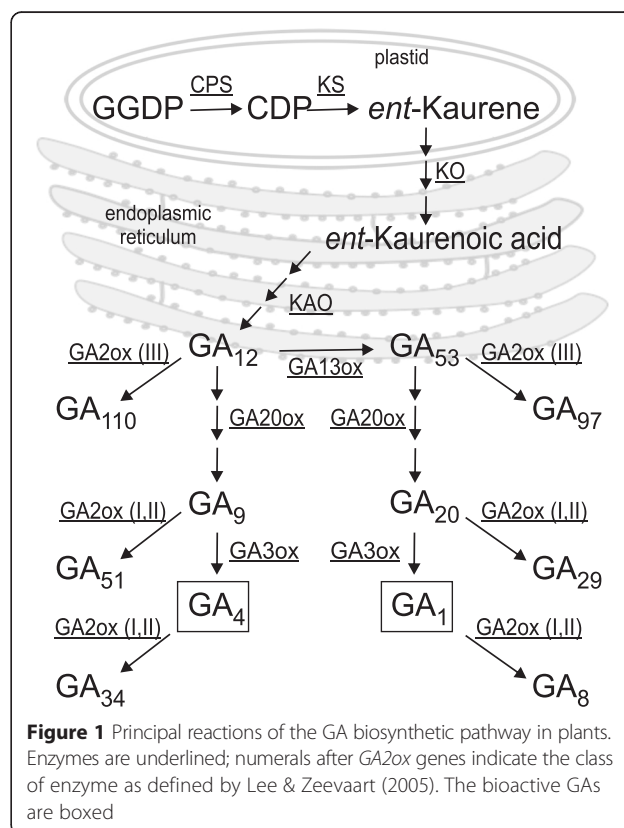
plastid

GGDP $\xrightarrow{\text{CPS}}$ CDP $\xrightarrow{\text{KS}}$ *ent*-Kaurene

KO

endoplasmic reticulum

*ent*-Kaurenoic acid

KAO

GA2ox (III)

$GA_{12}$

GA13ox

$GA_{53}$

GA2ox (III)

$GA_{110}$

GA20ox

GA20ox

$GA_{97}$

GA2ox (I,II)

$GA_9$

$GA_{20}$

GA2ox (I,II)

$GA_{51}$

GA3ox

GA3ox

$GA_{29}$

$GA_4$

$GA_1$

GA2ox (I,II)

GA2ox (I,II)

$GA_{34}$

$GA_8$

**Figure 1** Principal reactions of the GA biosynthetic pathway in plants. Enzymes are underlined; numerals after *GA2ox* genes indicate the class of enzyme as defined by Lee & Zeevaart (2005). The bioactive GAs are boxed